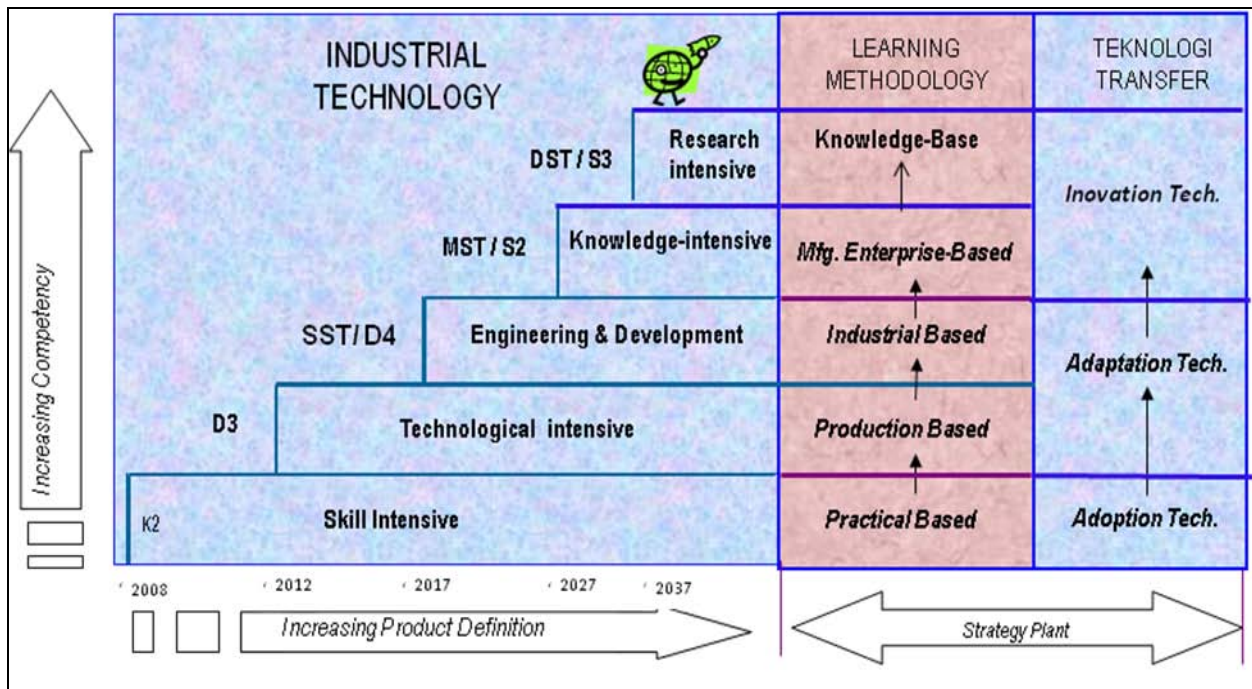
INDUSTRIAL TECHNOLOGY

LEARNING METHODOLOGY

TEKNOLOGI TRANSFER

Increasing Competency

DST / S3

Research intensive

Knowledge-Base

Inovation Tech.

MST / S2

Knowledge-intensive

Mfg. Enterprise-Based

SST/ D4

Engineering & Development

Industrial Based

Adaptation Tech.

D3

Technological intensive

Production Based

K2

Skill Intensive

Practical Based

Adoption Tech.

2008

2012

2017

2027

2037

Increasing Product Definition

Strategy Plant